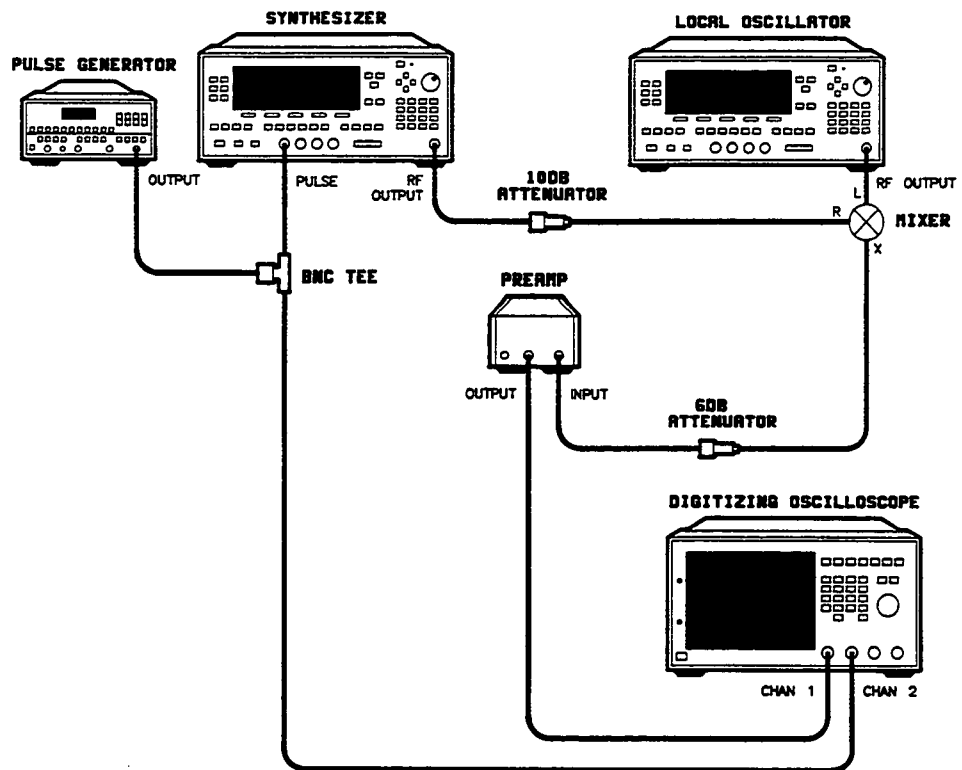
SYNTHESIZER

LOCAL OSCILLATOR

PULSE GENERATOR

OUTPUT

PULSE

RF OUTPUT

10DB ATTENUATOR

L

RF OUTPUT

R

MIXER

X

BNC TEE

PREAMP

OUTPUT

INPUT

6DB ATTENUATOR

DIGITIZING OSCILLOSCOPE

CHAN 1

CHAN 2